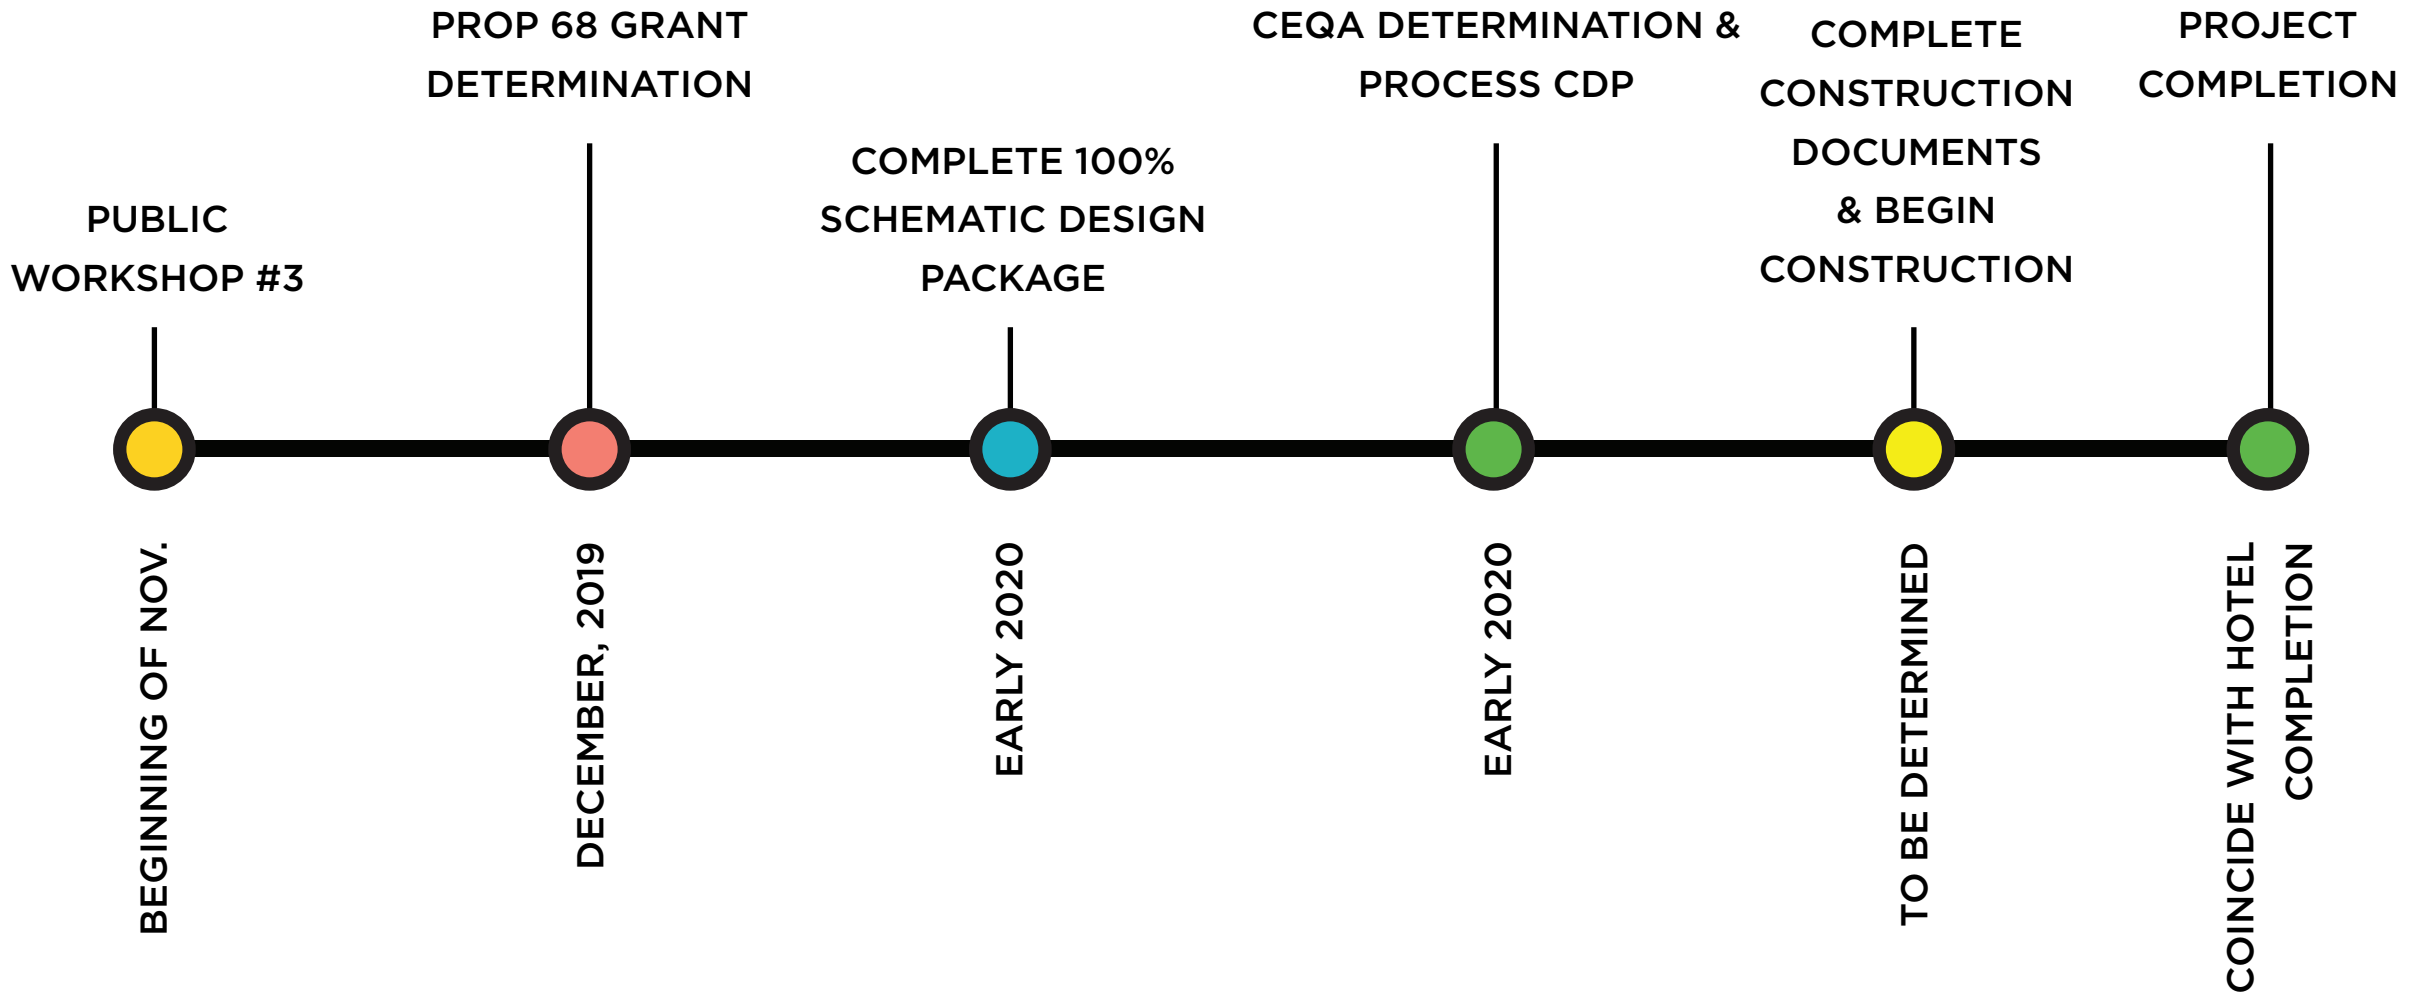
PUBLIC WORKSHOP #3

BEGINNING OF NOV.

PROP 68 GRANT DETERMINATION

DECEMBER, 2019

COMPLETE 100% SCHEMATIC DESIGN PACKAGE

EARLY 2020

CEQA DETERMINATION & PROCESS CDP

EARLY 2020

COMPLETE CONSTRUCTION DOCUMENTS & BEGIN CONSTRUCTION

TO BE DETERMINED

PROJECT COMPLETION

COINCIDE WITH HOTEL COMPLETION